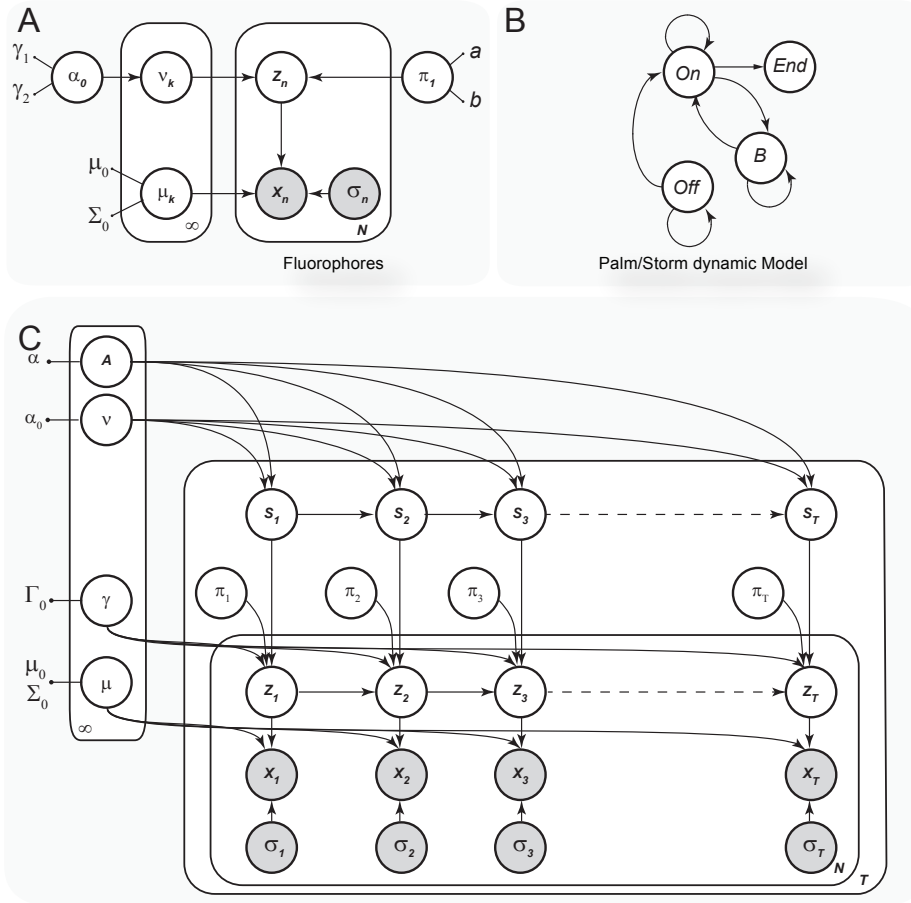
A

$\gamma_1$ $\gamma_2$ $\alpha_0$ $\nu_k$ $z_n$ $\pi_1$ $a$ $b$

$\mu_0$ $\Sigma_0$ $\mu_k$ $x_n$ $\sigma_n$

$\infty$ $N$

Fluorophores

B

On End B Off

Palm/Storm dynamic Model

C

$\alpha$ $A$

$\alpha_0$ $\nu$

$s_1$ $s_2$ $s_3$ $s_T$

$\pi_1$ $\pi_2$ $\pi_3$ $\pi_T$

$\Gamma_0$ $\gamma$

$\mu_0$ $\Sigma_0$ $\mu$

$z_1$ $z_2$ $z_3$ $z_T$

$\infty$

$x_1$ $x_2$ $x_3$ $x_T$

$\sigma_1$ $\sigma_2$ $\sigma_3$ $\sigma_T$

$N$ $T$